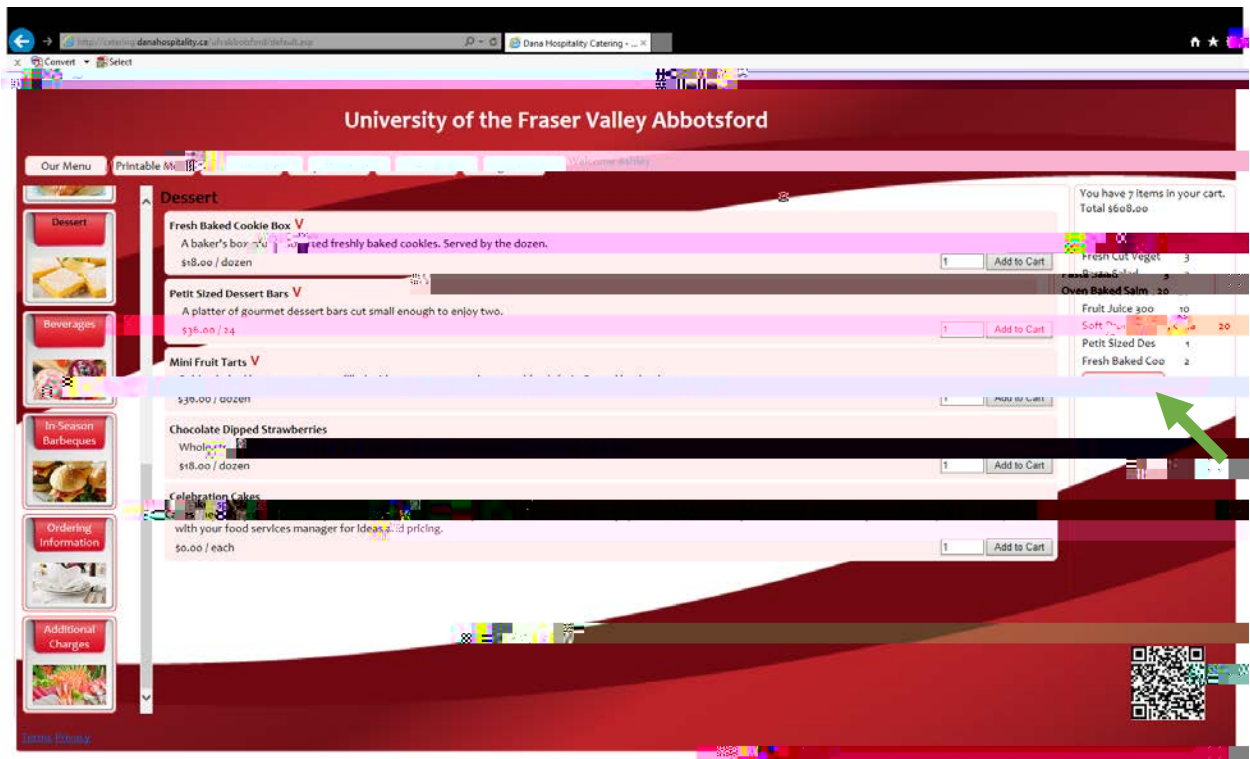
http://catering.danahospitality.ca/ufvabbotsford/default.asp
Dana Hospitality Catering - ...
Convert Select

University of the Fraser Valley Abbotsford

Our Menu
Printable M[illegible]
Welcome Ashley

Dessert
Beverages
In-Season Barbeques
Ordering Information
Additional Charges

Dessert

Fresh Baked Cookie Box V
A baker's box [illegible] freshly baked cookies. Served by the dozen.
$18.00 / dozen
1
Add to Cart

Petit Sized Dessert Bars V
A platter of gourmet dessert bars cut small enough to enjoy two.
$36.00 / 24
1
Add to Cart

Mini Fruit Tarts V
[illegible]
$36.00 / dozen
1
Add to Cart

Chocolate Dipped Strawberries
Whole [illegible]
$18.00 / dozen
1
Add to Cart

Celebration Cakes
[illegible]
with your food services manager for ideas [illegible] pricing.
$0.00 / each
1
Add to Cart

You have 7 items in your cart.
Total $608.00
Fresh Cut Veget 3
Pasta Salad 3
Oven Baked Salm 20
Fruit Juice 300 10
Soft Dr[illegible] 20
Petit Sized Des 1
Fresh Baked Coo 2

Terms Privacy